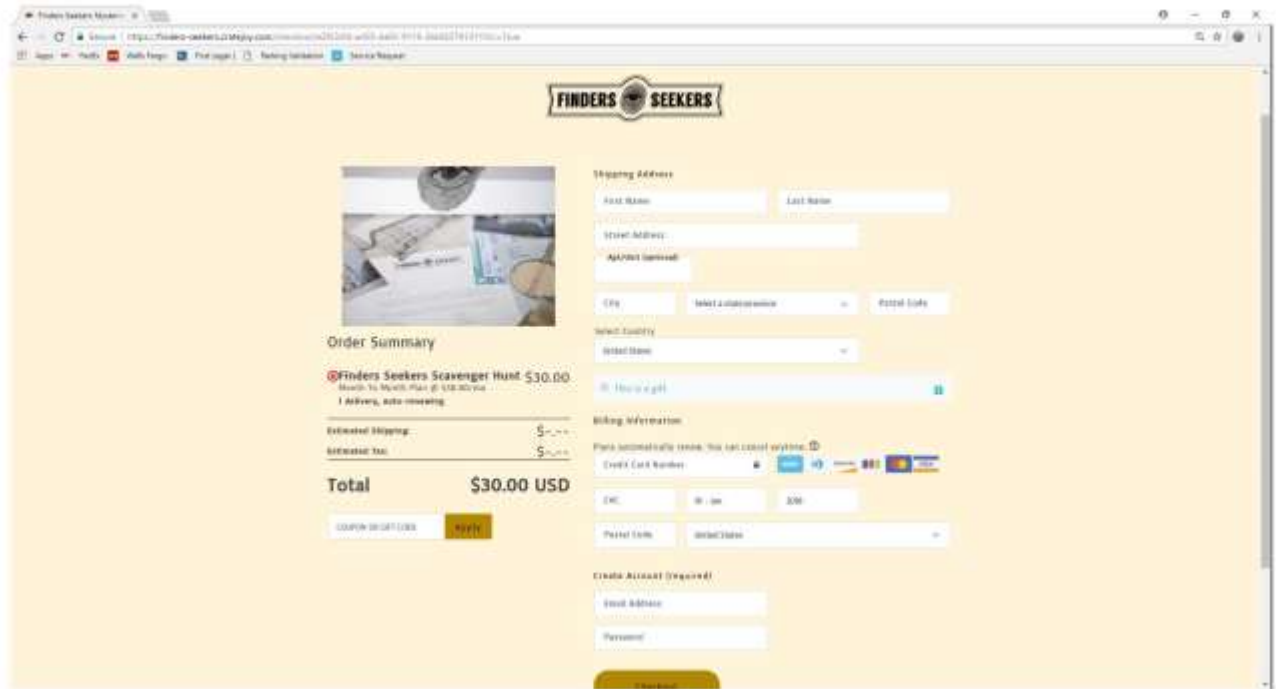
Finders Seekers Myster ×

Secure | https://finders-seekers.cratejoy.com/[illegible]

Apps Netflix Wells Fargo First page | Testing Validation Service Request

FINDERS SEEKERS

Order Summary

Finders Seekers Scavenger Hunt $30.00
Month To Month Plan @ $30.00/mo
1 delivery, auto-renewing

Estimated Shipping: $-.--
Estimated Tax: $-.--

Total $30.00 USD

COUPON OR GIFT CODE Apply

Shipping Address

First Name
Last Name
Street Address
Apt/Unit (optional)
City
Select a state/province
Postal Code
Select Country
United States

This is a gift

Billing Information

Plans automatically renew. You can cancel anytime.
Credit Card Number
CVC
MM - mm
20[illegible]
Postal Code
United States

Create Account (required)

Email Address
Password

Checkout